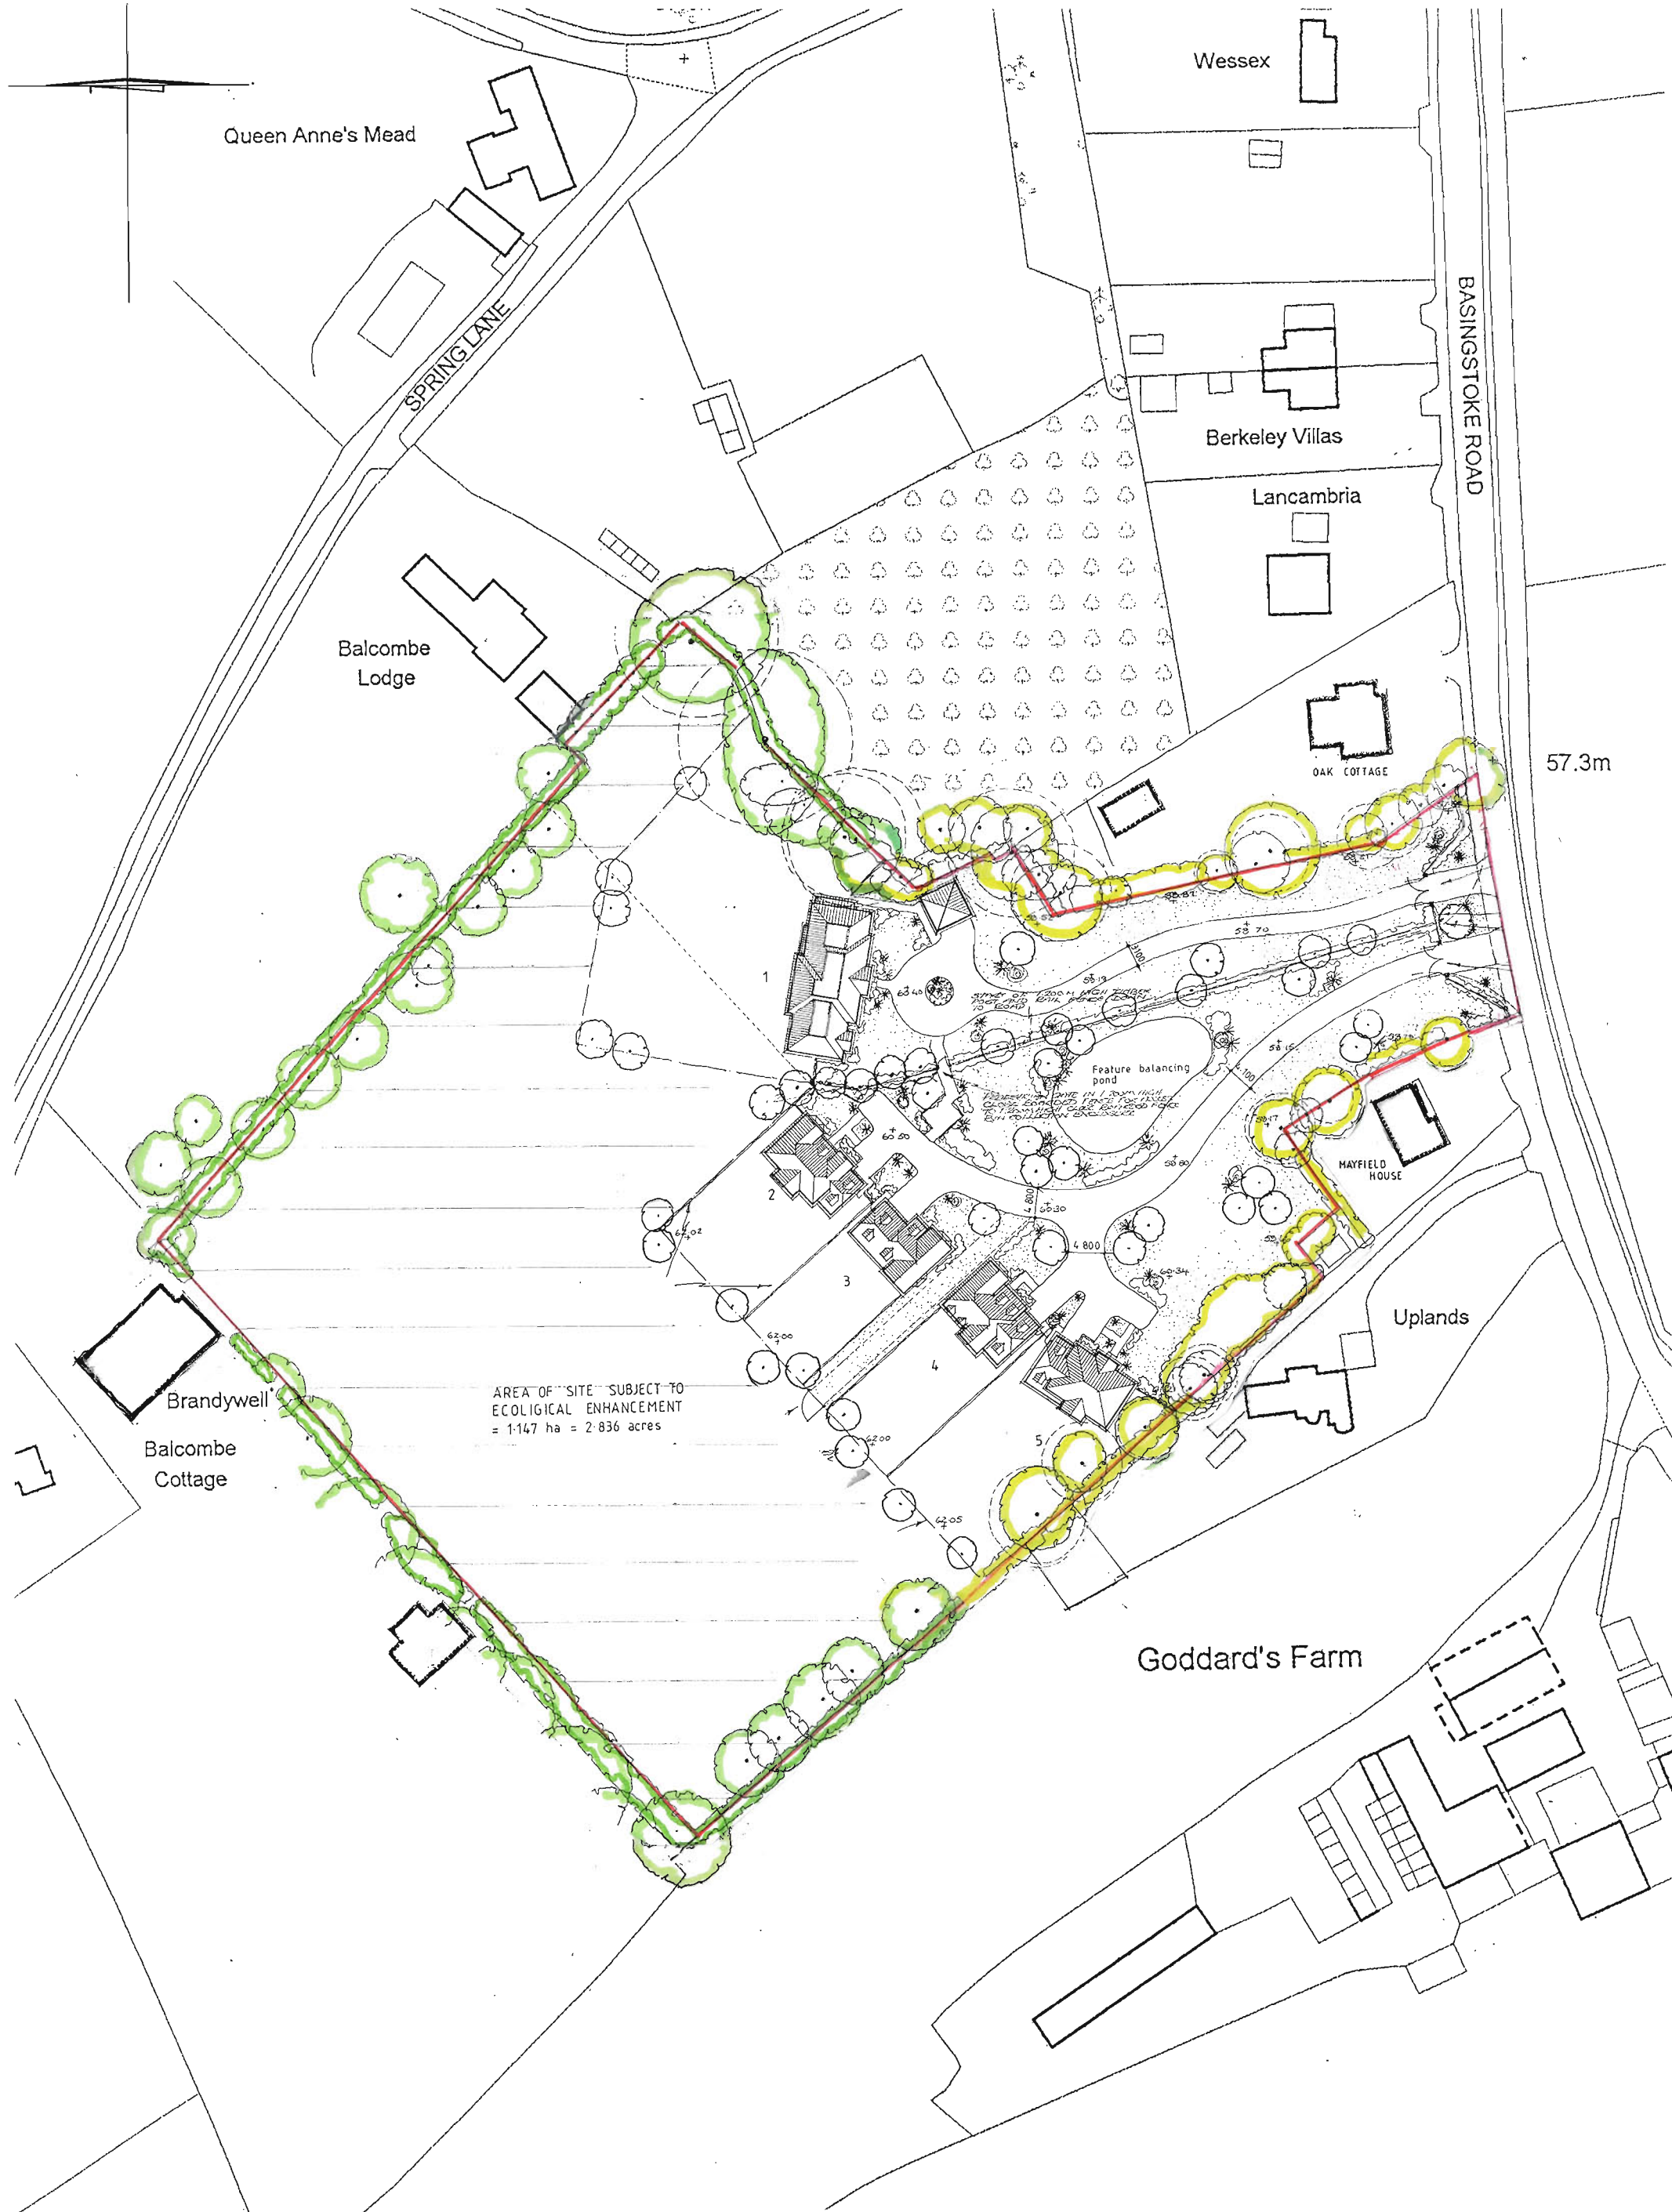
Wessex

Queen Anne's Mead

SPRING LANE

BASINGSTOKE ROAD

Berkeley Villas

Lancambria

Balcombe Lodge

OAK COTTAGE

57.3m

1

Feature balancing pond

MAYFIELD HOUSE

2

3

4

5

Uplands

Brandywell

Balcombe Cottage

AREA OF SITE SUBJECT TO ECOLIGICAL ENHANCEMENT = 1·147 ha = 2·836 acres

Goddard's Farm